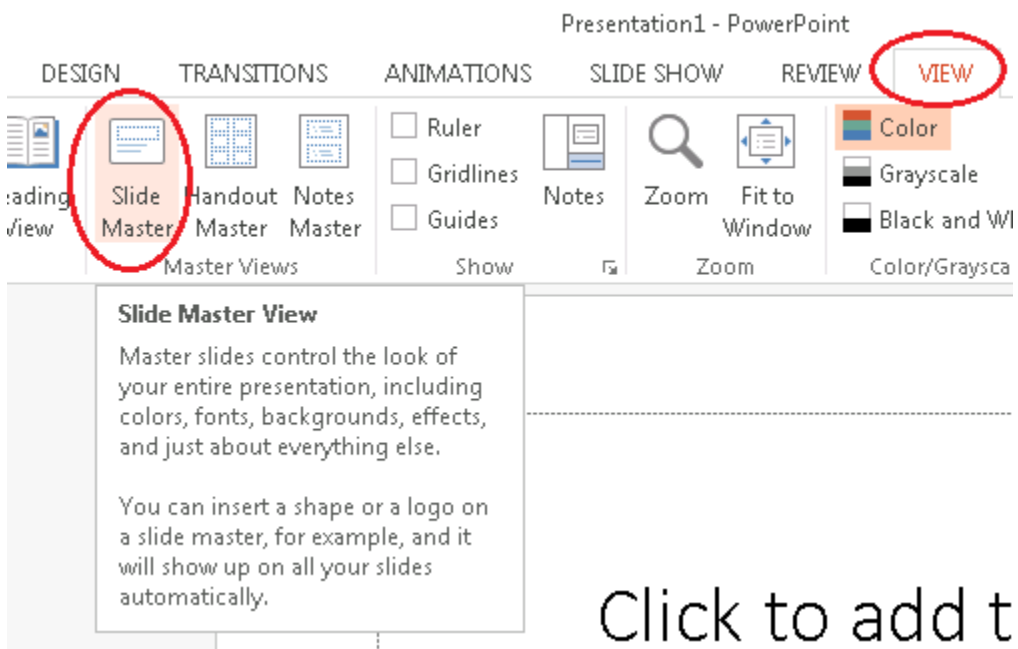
Presentation1 - PowerPoint

DESIGN TRANSITIONS ANIMATIONS SLIDE SHOW REVIEW VIEW

eading View

Slide Master

Handout Master

Notes Master

Master Views

Ruler

Gridlines

Guides

Notes

Show

Zoom

Fit to Window

Zoom

Color

Grayscale

Black and Wh

Color/Graysca

Slide Master View

Master slides control the look of your entire presentation, including colors, fonts, backgrounds, effects, and just about everything else.

You can insert a shape or a logo on a slide master, for example, and it will show up on all your slides automatically.

Click to add t